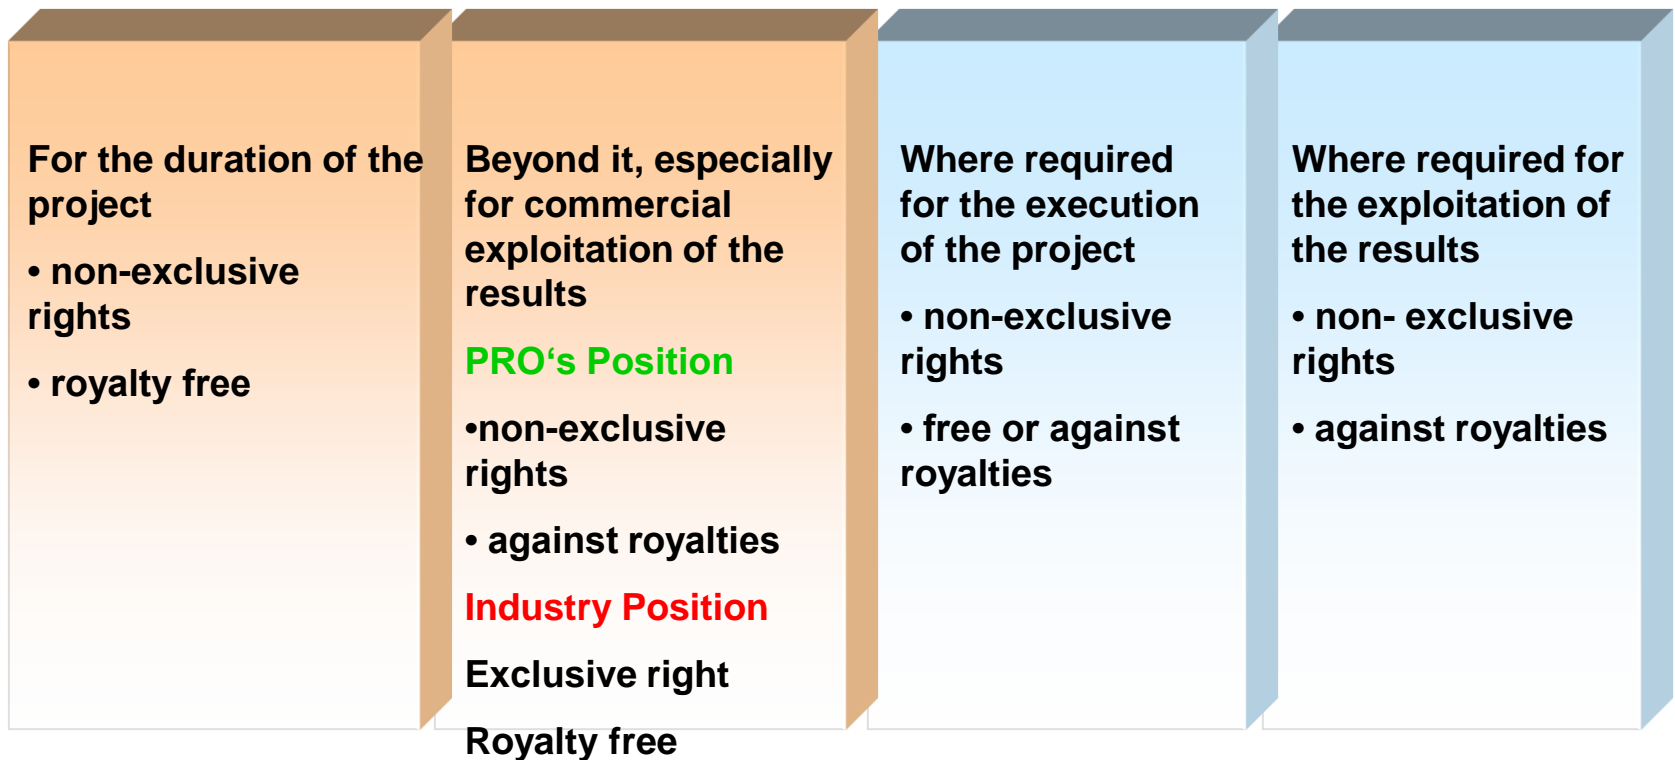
For the duration of the project

• non-exclusive rights

• royalty free

Beyond it, especially for commercial exploitation of the results

PRO‘s Position

•non-exclusive rights

• against royalties

Industry Position

Exclusive right

Royalty free

Where required for the execution of the project

• non-exclusive rights

• free or against royalties

Where required for the exploitation of the results

• non- exclusive rights

• against royalties